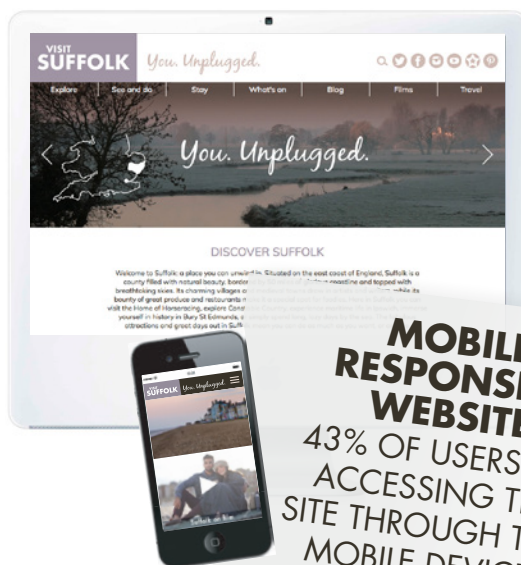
VISIT SUFFOLK You. Unplugged.

Explore | See and do | Stay | What's on | Blog | Films | Travel

You. Unplugged.

DISCOVER SUFFOLK

Welcome to Suffolk: a place you can unwind in. Situated on the east coast of England, Suffolk is a county filled with natural beauty, border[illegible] coastline and topped with breathtaking skies. Its charming villages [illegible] bounty of great produce and restaurants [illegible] visit the Home of Horseracing, explore Cons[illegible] yourself in history in Bury St Edmunds, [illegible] attractions and great days out in Suff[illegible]

VISIT SUFFOLK You. Unplugged.

Suffolk on film

MOBIL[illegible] RESPONSI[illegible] WEBSITE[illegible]
43% OF USERS ACCESSING T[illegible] SITE THROUGH T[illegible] MOBILE DEVIC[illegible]